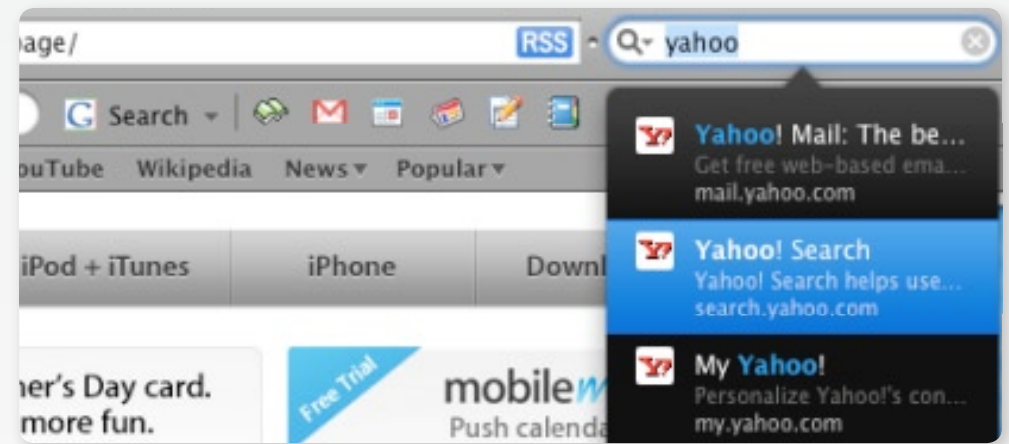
page/ RSS yahoo

Search

ouTube Wikipedia News▾ Popular▾

iPod + iTunes iPhone Downl

her's Day card. more fun.

Free Trial mobilem Push calenda

Yahoo! Mail: The be...
Get free web-based ema...
mail.yahoo.com

Yahoo! Search
Yahoo! Search helps use...
search.yahoo.com

My Yahoo!
Personalize Yahoo!'s con...
my.yahoo.com